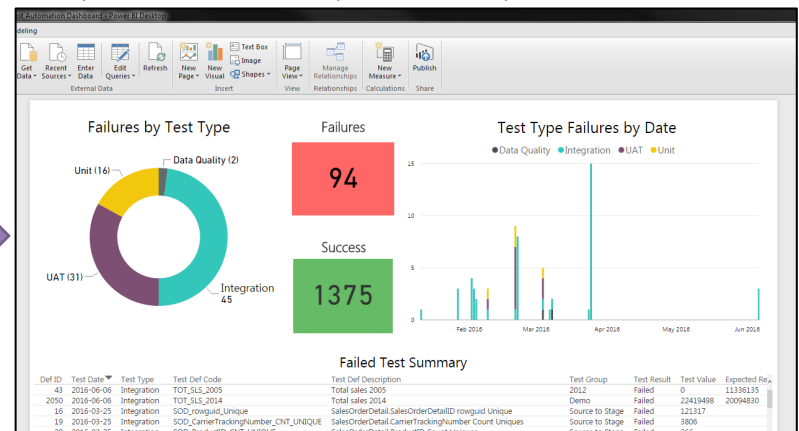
Automation Dashboard - Power BI Desktop

deling

Get Data
Recent Sources
Enter Data
Edit Queries
Refresh
New Page
New Visual
Text Box
Image
Shapes
Page View
Manage Relationships
New Measure
Publish

External Data
Insert
View
Relationships
Calculations
Share

Failures by Test Type

Data Quality (2)
Unit (16)
UAT (31)
Integration 45

Failures

94

Success

1375

Test Type Failures by Date

Data Quality
Integration
UAT
Unit

15
10
5
0

Feb 2016
Mar 2016
Apr 2016
May 2016
Jun 2016

Failed Test Summary

| Def ID | Test Date | Test Type | Test Def Code | Test Def Description | Test Group | Test Result | Test Value | Expected Re |
|---|---|---|---|---|---|---|---|---|
| 43 | 2016-06-06 | Integration | TOT_SLS_2005 | Total sales 2005 | 2012 | Failed | 0 | 11336135 |
| 2050 | 2016-06-06 | Integration | TOT_SLS_2014 | Total sales 2014 | Demo | Failed | 22419498 | 20094830 |
| 16 | 2016-03-25 | Integration | SOD_rowguid_Unique | SalesOrderDetail.SalesOrderDetailID rowguid Unique | Source to Stage | Failed | 121317 | |
| 19 | 2016-03-25 | Integration | SOD_CarrierTrackingNumber_CNT_UNIQUE | SalesOrderDetail.CarrierTrackingNumber Count Uniques | Source to Stage | Failed | 3806 | |